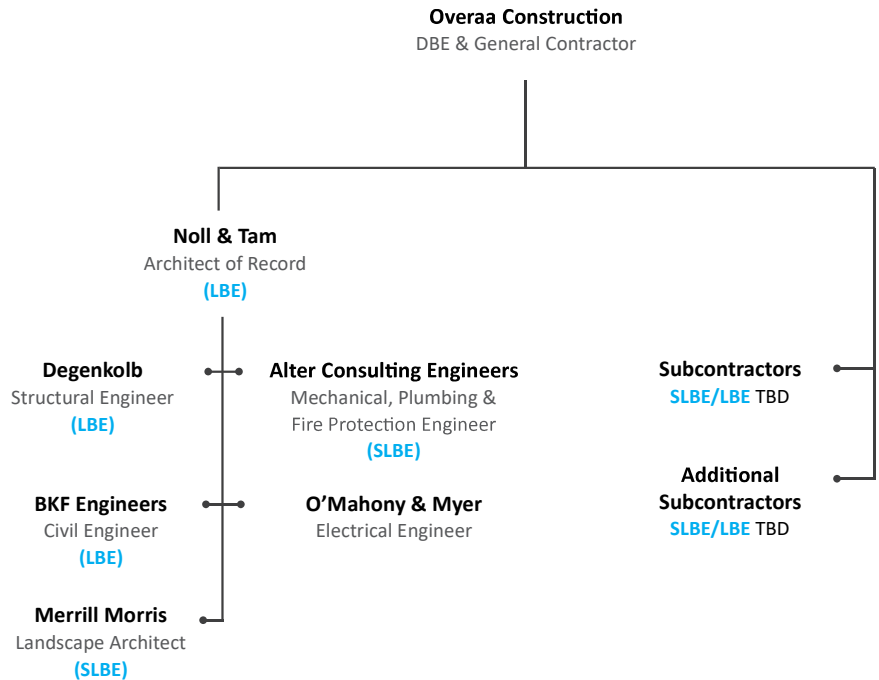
Overaa Construction
DBE & General Contractor

Noll & Tam
Architect of Record
(LBE)

Degenkolb
Structural Engineer
(LBE)

Alter Consulting Engineers
Mechanical, Plumbing & Fire Protection Engineer
(SLBE)

BKF Engineers
Civil Engineer
(LBE)

O'Mahony & Myer
Electrical Engineer

Merrill Morris
Landscape Architect
(SLBE)

Subcontractors
SLBE/LBE TBD

Additional Subcontractors
SLBE/LBE TBD